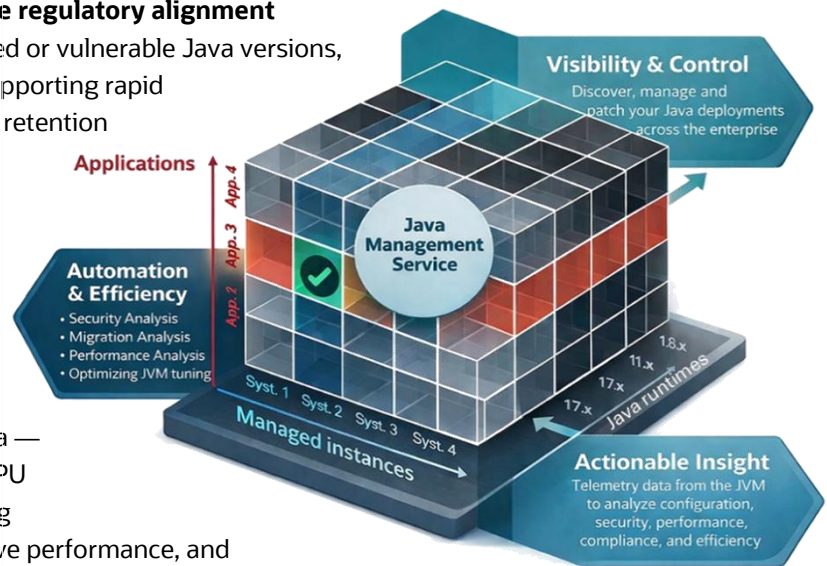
e regulatory alignment
ed or vulnerable Java versions,
pporting rapid
retention

Visibility & Control
Discover, manage and patch your Java deployments across the enterprise

Applications
App. 4
App. 3
App. 2

Java Management Service

Automation & Efficiency
• Security Analysis
• Migration Analysis
• Performance Analysis
• Optimizing JVM tuning

Syst. 1 Syst. 2 Syst. 3 Syst. 4
Managed instances

1.8.x
11.x
17.x
17.x
Java runtimes

a —
PU
g
ve performance, and

Actionable Insight
Telemetry data from the JVM to analyze configuration, security, performance, compliance, and efficiency